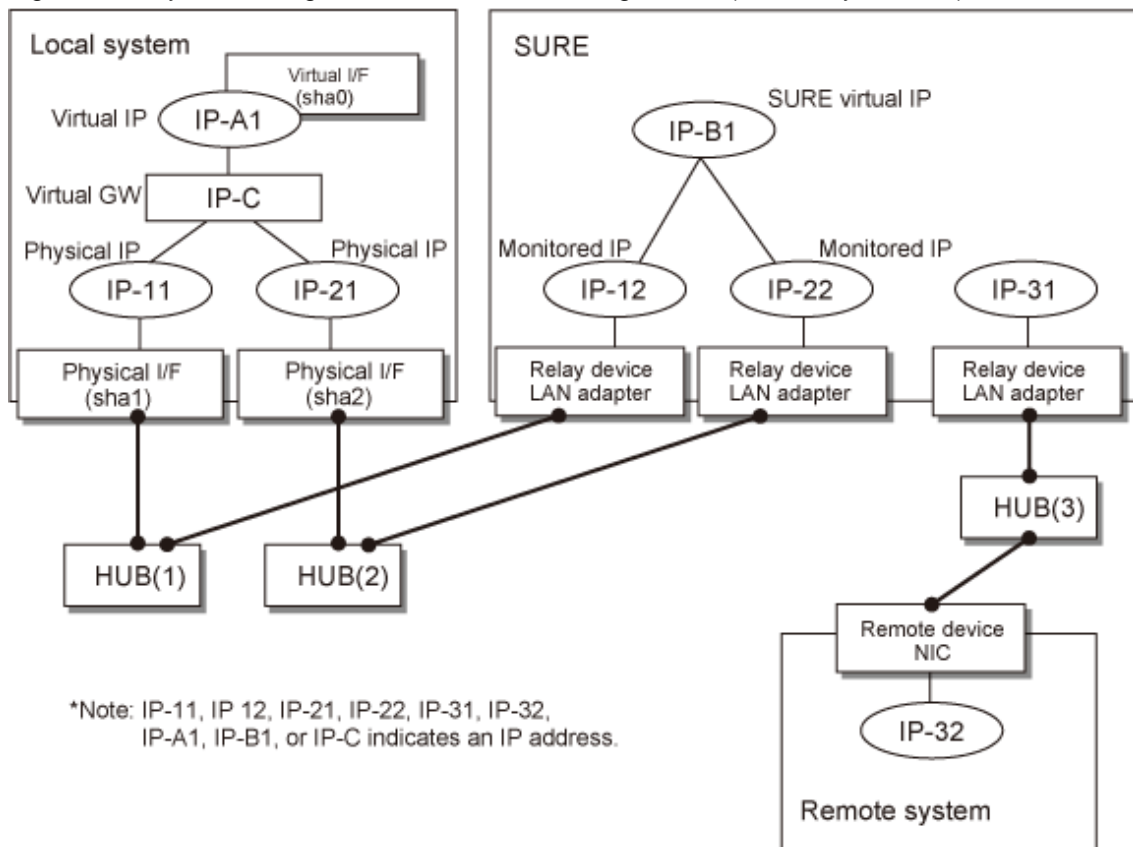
Local system

Virtual I/F (sha0)

Virtual IP

IP-A1

Virtual GW

IP-C

Physical IP

Physical IP

IP-11

IP-21

Physical I/F (sha1)

Physical I/F (sha2)

SURE

SURE virtual IP

IP-B1

Monitored IP

Monitored IP

IP-12

IP-22

IP-31

Relay device LAN adapter

Relay device LAN adapter

Relay device LAN adapter

HUB(3)

HUB(1)

HUB(2)

Remote device NIC

IP-32

Remote system

*Note: IP-11, IP 12, IP-21, IP-22, IP-31, IP-32, IP-A1, IP-B1, or IP-C indicates an IP address.